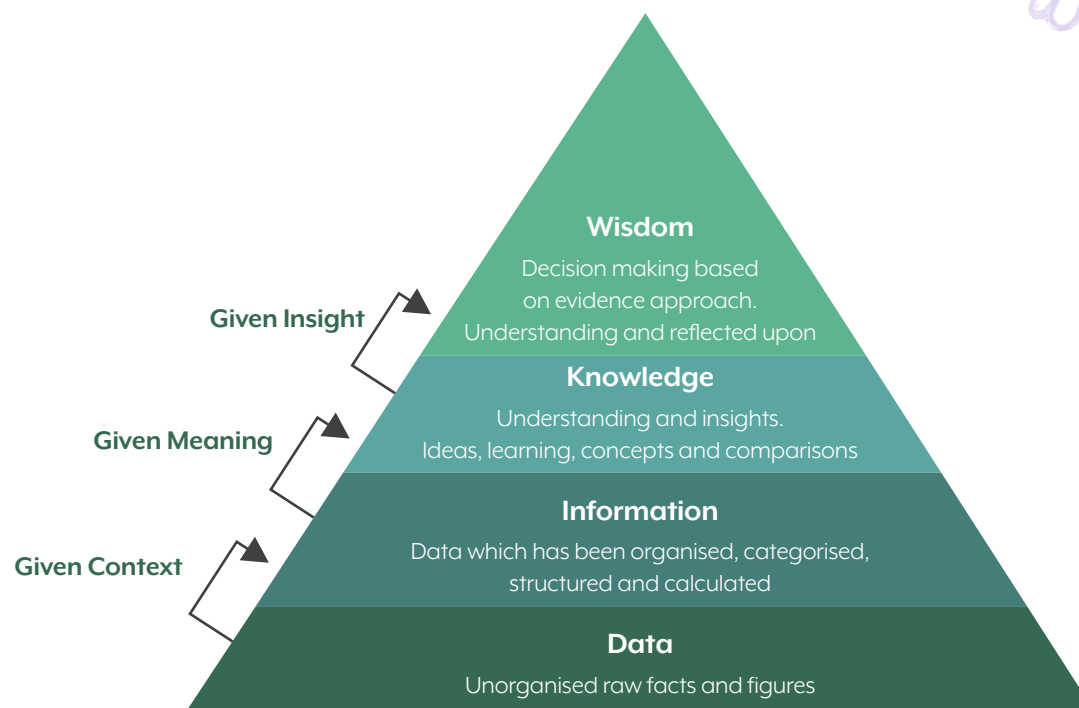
Wisdom

Decision making based on evidence approach. Understanding and reflected upon

Given Insight

Knowledge

Understanding and insights. Ideas, learning, concepts and comparisons

Given Meaning

Information

Data which has been organised, categorised, structured and calculated

Given Context

Data

Unorganised raw facts and figures